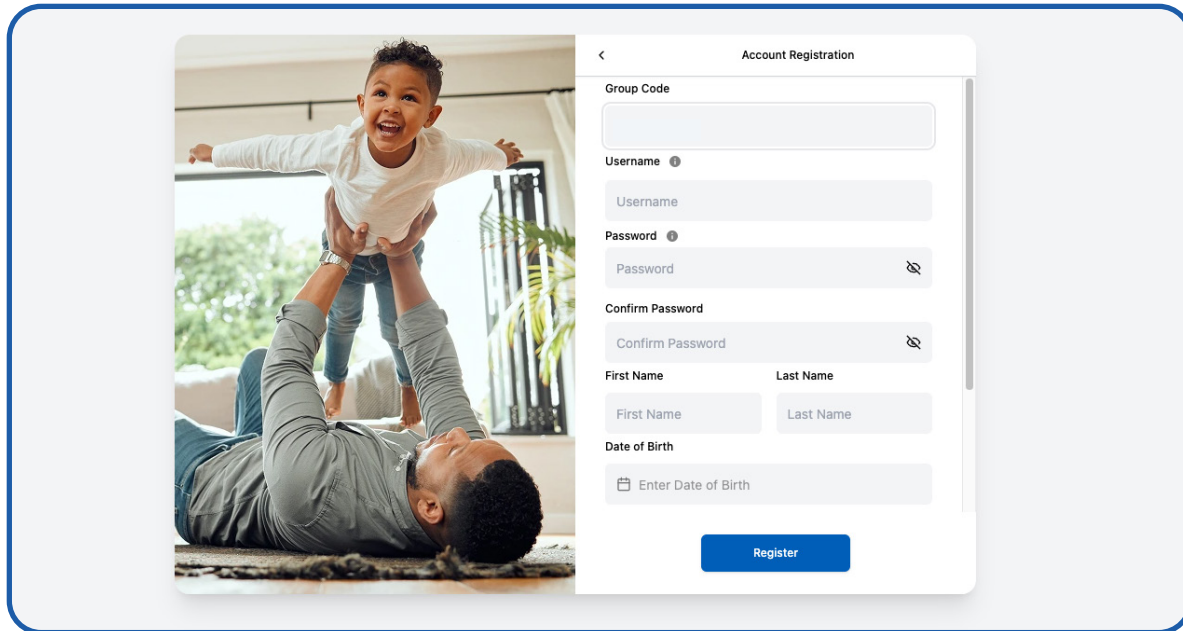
Account Registration

Group Code

Username

Username

Password

Password

Confirm Password

Confirm Password

First Name

Last Name

First Name

Last Name

Date of Birth

Enter Date of Birth

Register